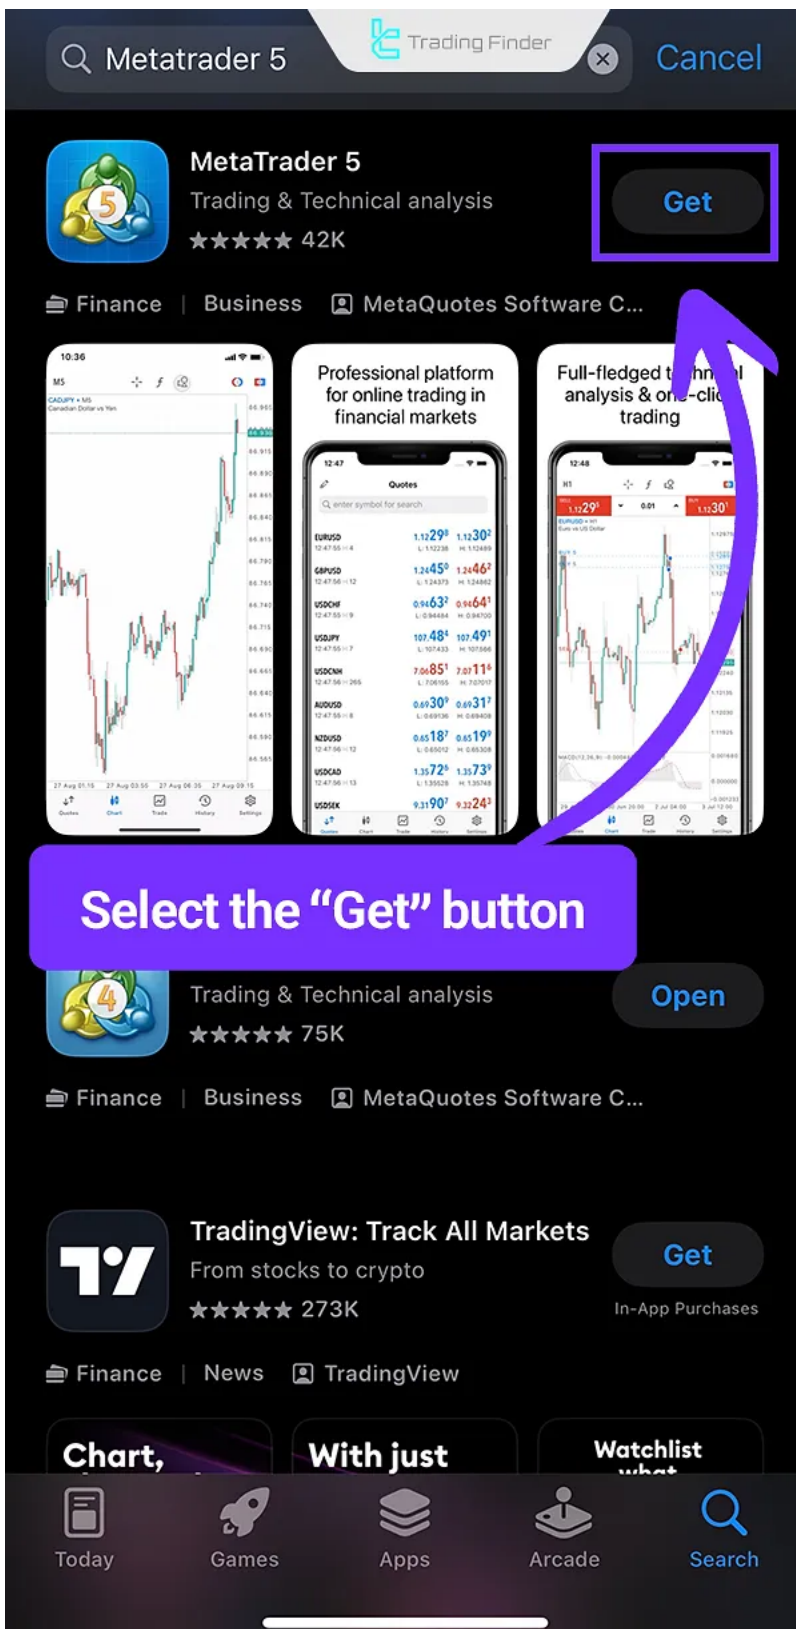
Metatrader 5

Trading Finder

Cancel

MetaTrader 5
Trading & Technical analysis
★★★★★ 42K

Get

Finance | Business | MetaQuotes Software C...

10:36
M5
CADJPY • M5
Canadian Dollar vs Yen

Professional platform for online trading in financial markets

12:47
Quotes
enter symbol for search
EURUSD 1.1229 1.1230
GBPUSD 1.2445 1.2446
USDCHF 0.9463 0.9464
USDJPY 107.48 107.49
USDCNH 7.0685 7.0711
AUDUSD 0.6930 0.6931
NZDUSD 0.6518 0.6519
USDCAD 1.3572 1.3573
USDSEK 9.3190 9.3224

Full-fledged t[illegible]l analysis & on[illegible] trading

12:48
H1
SELL 1.1229 0.01 BUY 1.1230
EURUSD • H1
Euro vs US Dollar

Select the "Get" button

Trading & Technical analysis
★★★★★ 75K

Open

Finance | Business | MetaQuotes Software C...

TradingView: Track All Markets
From stocks to crypto
★★★★★ 273K

Get
In-App Purchases

Finance | News | TradingView

Chart,
With just
Watchlist
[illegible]

Today Games Apps Arcade Search